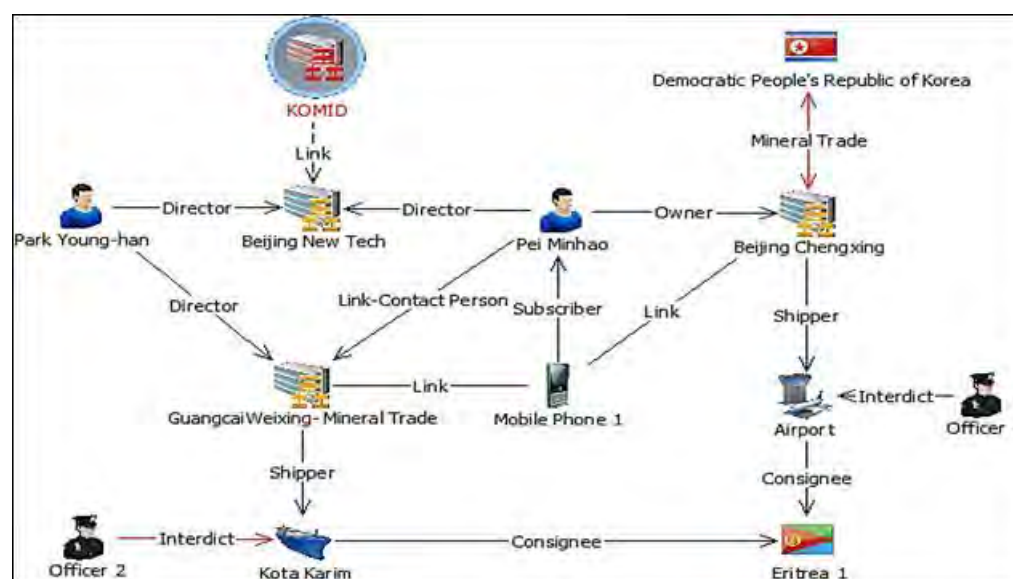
KOMID

Link

Democratic People's Republic of Korea

Mineral Trade

Park Young-han

Director

Beijing New Tech

Director

Pei Minhao

Owner

Beijing Chengxing

Director

Link-Contact Person

Subscriber

Link

Shipper

GuangcaiWeixing- Mineral Trade

Link

Mobile Phone 1

Airport

Interdict

Officer

Shipper

Consignee

Officer 2

Interdict

Kota Karim

Consignee

Eritrea 1